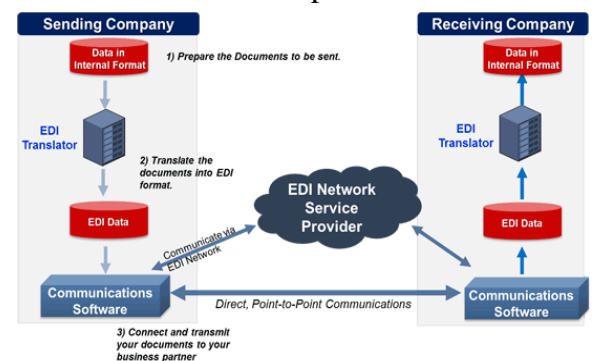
Sending Company

Data in Internal Format

1) Prepare the Documents to be sent.

EDI Translator

2) Translate the documents into EDI format.

EDI Data

Communicate via EDI Network

EDI Network Service Provider

Communications Software

Direct, Point-to-Point Communications

3) Connect and transmit your documents to your business partner

Receiving Company

Data in Internal Format

EDI Translator

EDI Data

Communications Software